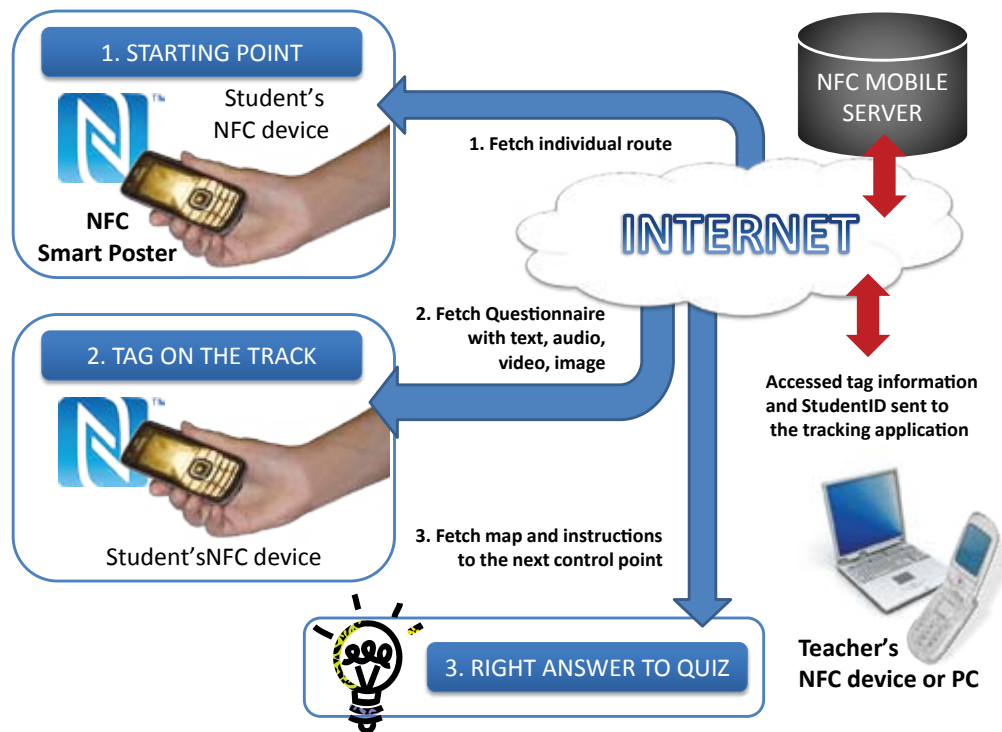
1. STARTING POINT

TM

Student's NFC device

NFC Smart Poster

1. Fetch individual route

NFC MOBILE SERVER

INTERNET

2. Fetch Questionnaire with text, audio, video, image

2. TAG ON THE TRACK

TM

Accessed tag information and StudentID sent to the tracking application

Student'sNFC device

3. Fetch map and instructions to the next control point

3. RIGHT ANSWER TO QUIZ

Teacher's NFC device or PC